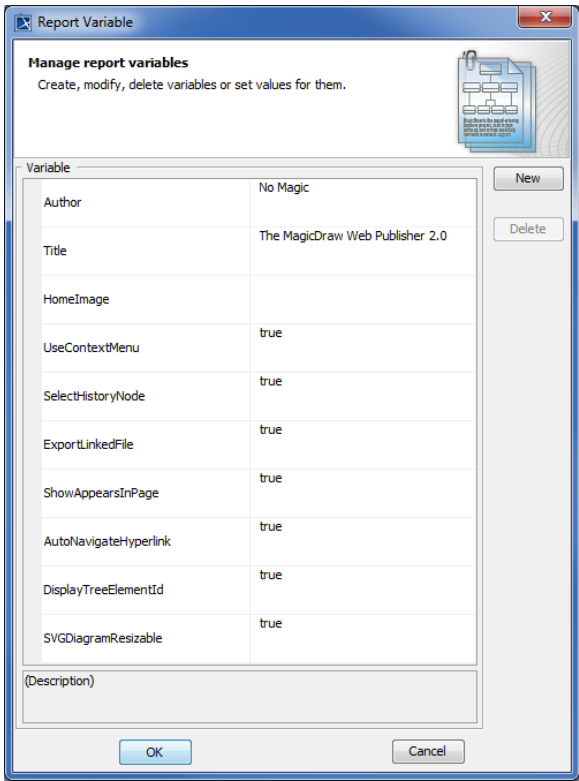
Report Variable

Manage report variables

Create, modify, delete variables or set values for them.

Variable

| | |
|---|---|
| Author | No Magic |
| Title | The MagicDraw Web Publisher 2.0 |
| HomeImage | |
| UseContextMenu | true |
| SelectHistoryNode | true |
| ExportLinkedFile | true |
| ShowAppearsInPage | true |
| AutoNavigateHyperlink | true |
| DisplayTreeElementId | true |
| SVGDiagramResizable | true |

New

Delete

(Description)

OK

Cancel